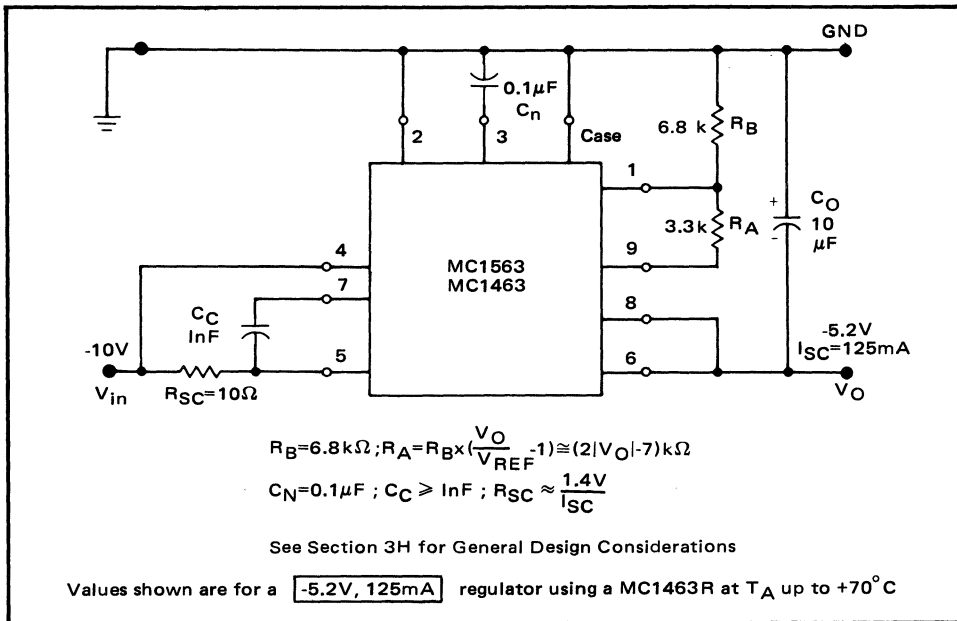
GND

$0.1\mu F$
$C_n$

2
3
Case

6.8 k $R_B$

1

$C_O$
10
$\mu F$
+
-

3.3 k $R_A$

4

9

MC1563
MC1463

7

$C_C$
InF

8

-10V

5

6

-5.2V
$I_{SC}$=125mA

$V_{in}$
$R_{SC}=10\Omega$

$V_O$

$R_B=6.8k\Omega ; R_A=R_B\times(\frac{V_O}{V_{REF}}-1)\cong(2|V_O|-7)k\Omega$

$C_N=0.1\mu F$ ; $C_C \geqslant$ InF ; $R_{SC} \approx \frac{1.4V}{I_{SC}}$

See Section 3H for General Design Considerations

Values shown are for a -5.2V, 125mA regulator using a MC1463R at $T_A$ up to +70°C